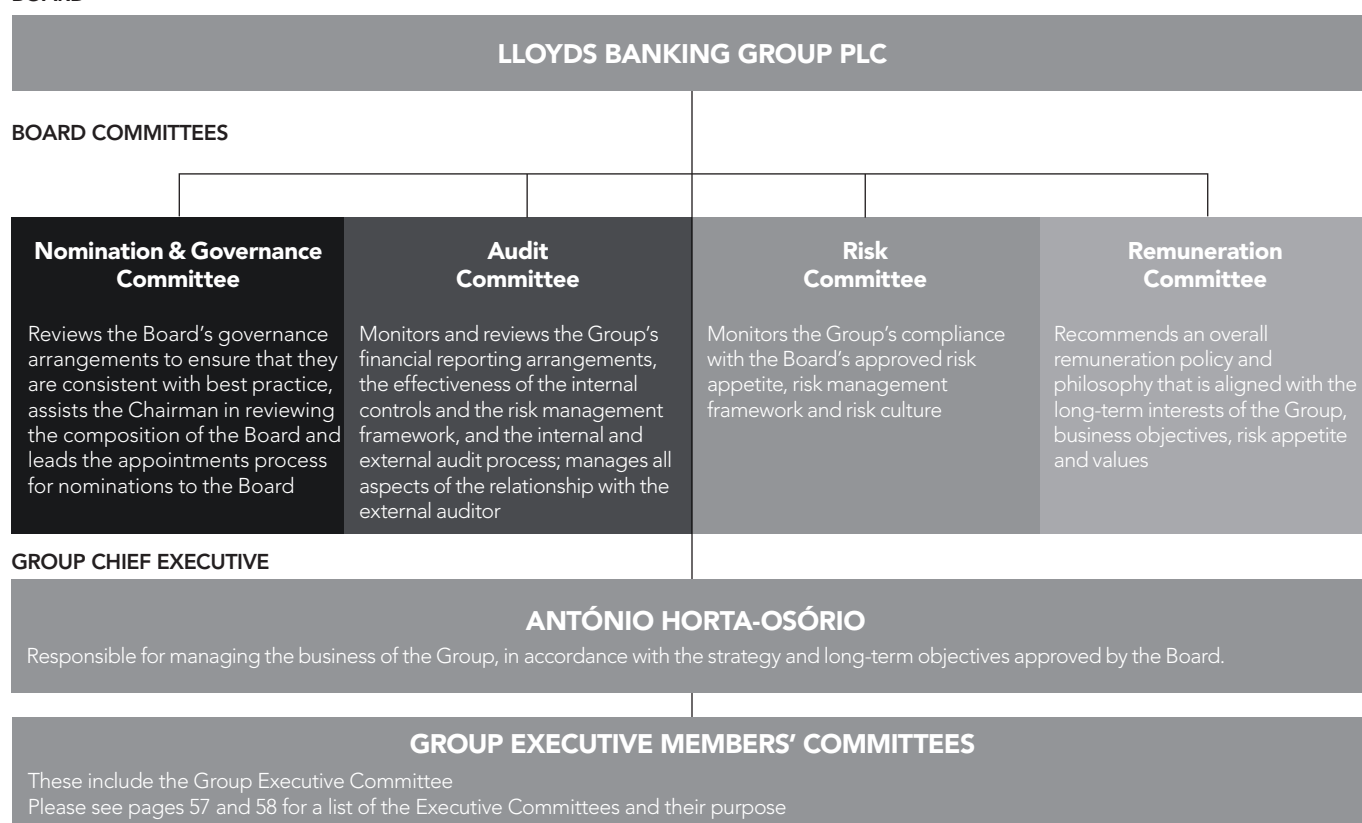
BOARD

LLOYDS BANKING GROUP PLC

BOARD COMMITTEES

Nomination & Governance Committee

Reviews the Board's governance arrangements to ensure that they are consistent with best practice, assists the Chairman in reviewing the composition of the Board and leads the appointments process for nominations to the Board

Audit Committee

Monitors and reviews the Group's financial reporting arrangements, the effectiveness of the internal controls and the risk management framework, and the internal and external audit process; manages all aspects of the relationship with the external auditor

Risk Committee

Monitors the Group's compliance with the Board's approved risk appetite, risk management framework and risk culture

Remuneration Committee

Recommends an overall remuneration policy and philosophy that is aligned with the long-term interests of the Group, business objectives, risk appetite and values

GROUP CHIEF EXECUTIVE

ANTÓNIO HORTA-OSÓRIO

Responsible for managing the business of the Group, in accordance with the strategy and long-term objectives approved by the Board.

GROUP EXECUTIVE MEMBERS' COMMITTEES

These include the Group Executive Committee
Please see pages 57 and 58 for a list of the Executive Committees and their purpose